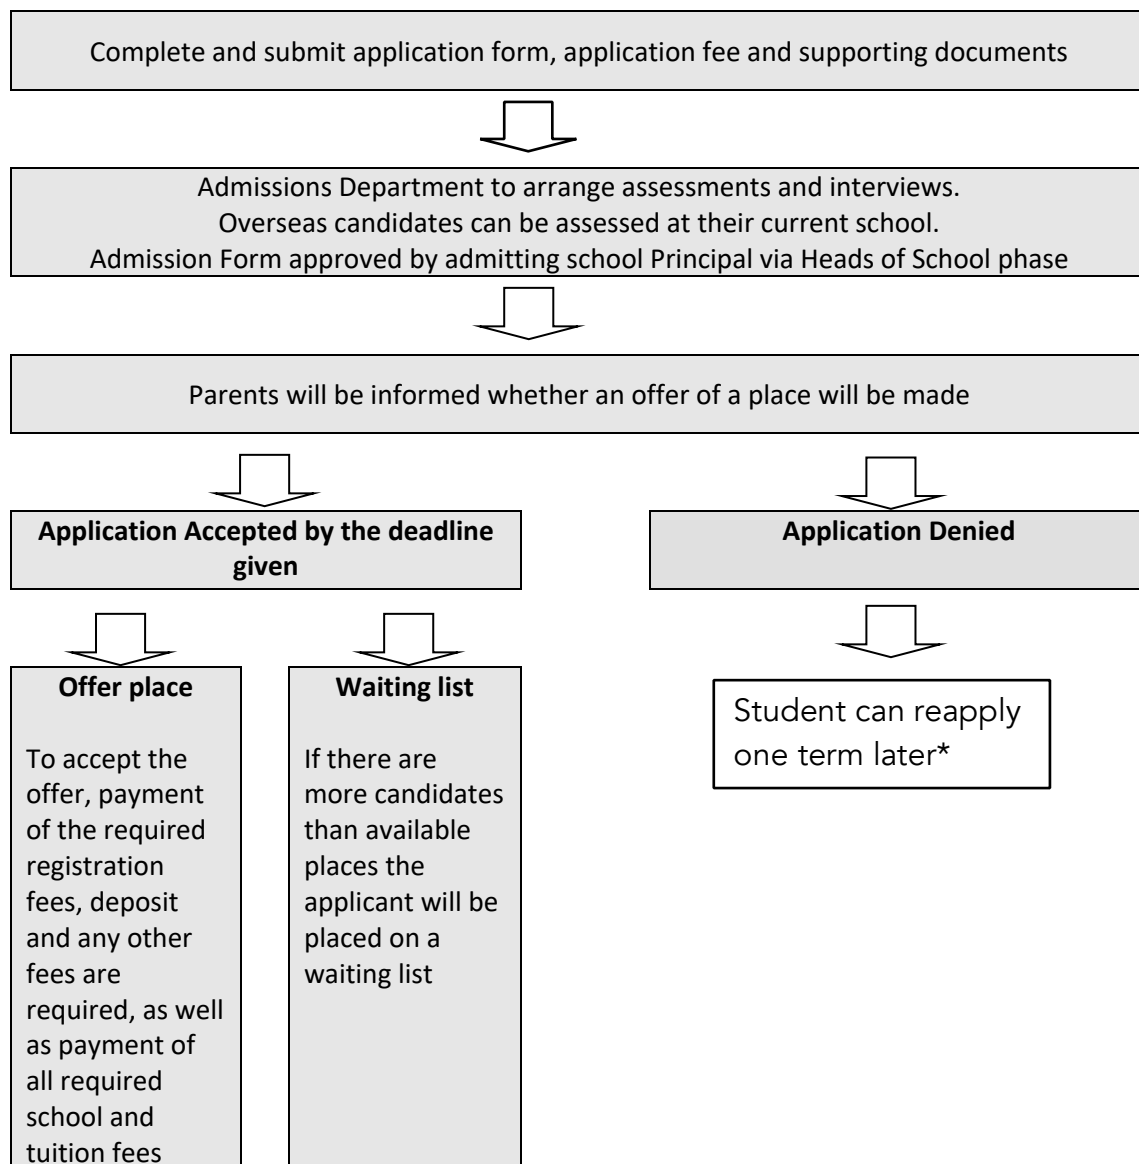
Complete and submit application form, application fee and supporting documents

Admissions Department to arrange assessments and interviews.
Overseas candidates can be assessed at their current school.
Admission Form approved by admitting school Principal via Heads of School phase

Parents will be informed whether an offer of a place will be made

**Application Accepted by the deadline given**

**Application Denied**

**Offer place**

To accept the offer, payment of the required registration fees, deposit and any other fees are required, as well as payment of all required school and tuition fees

**Waiting list**

If there are more candidates than available places the applicant will be placed on a waiting list

Student can reapply one term later*